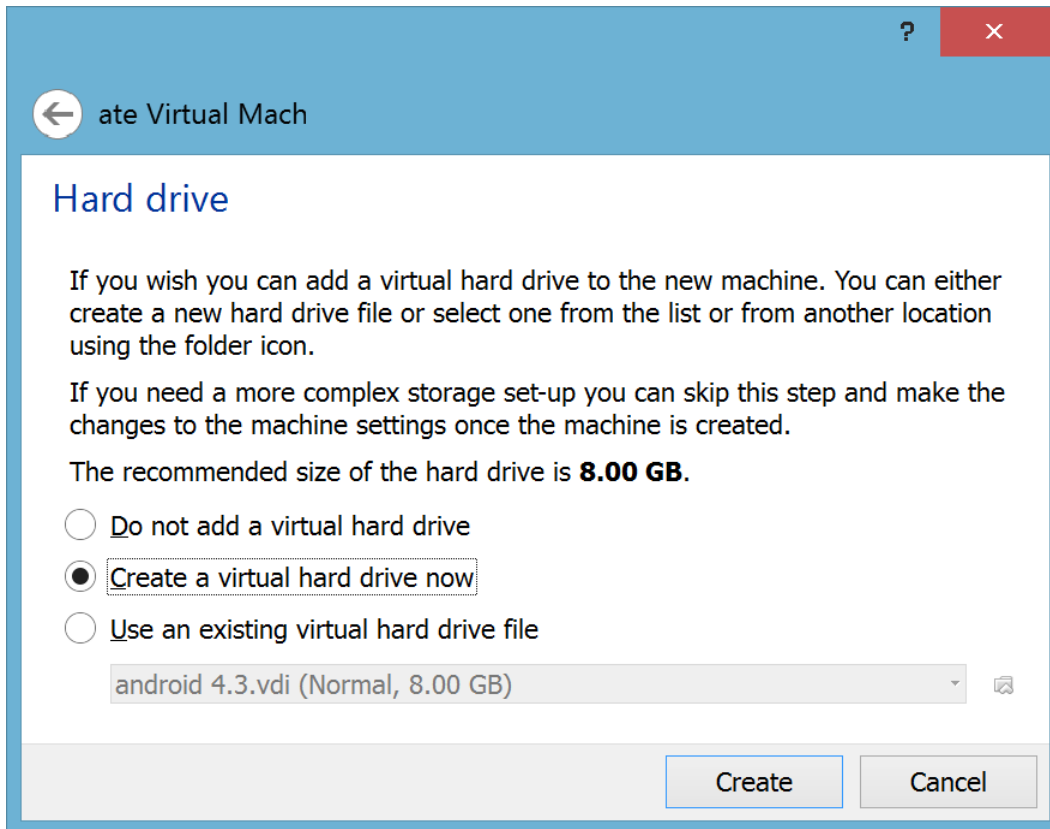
?

ate Virtual Mach

Hard drive

If you wish you can add a virtual hard drive to the new machine. You can either create a new hard drive file or select one from the list or from another location using the folder icon.

If you need a more complex storage set-up you can skip this step and make the changes to the machine settings once the machine is created.

The recommended size of the hard drive is **8.00 GB**.

Do not add a virtual hard drive

Create a virtual hard drive now

Use an existing virtual hard drive file

android 4.3.vdi (Normal, 8.00 GB)

Create

Cancel